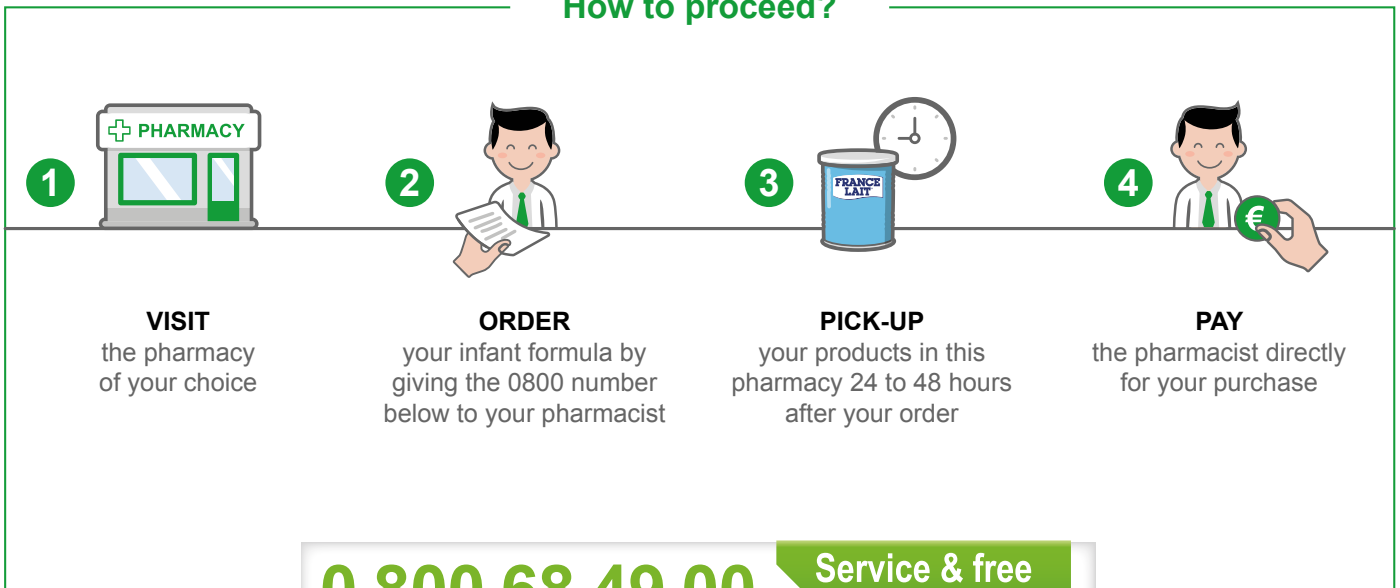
How to proceed?

PHARMACY

1

2

3

4

FRANCE LAIT

€

VISIT
the pharmacy of your choice

ORDER
your infant formula by giving the 0800 number below to your pharmacist

PICK-UP
your products in this pharmacy 24 to 48 hours after your order

PAY
the pharmacist directly for your purchase

0 800 68 49 00

Service & free